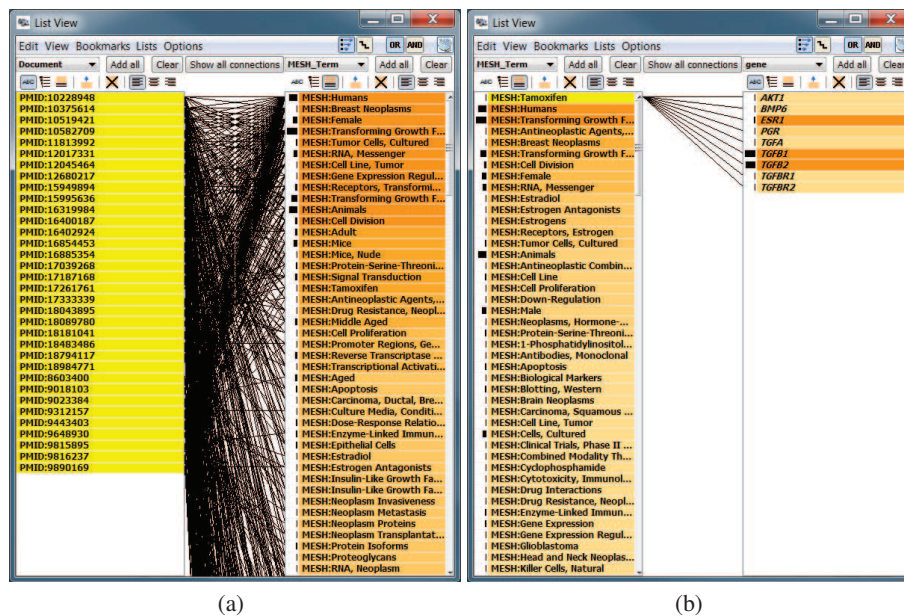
List View

Edit View Bookmarks Lists Options

OR AND

Document Add all Clear Show all connections MESH_Term Add all Clear

PMID:10228948
PMID:10375614
PMID:10519421
PMID:10582709
PMID:11813992
PMID:12017331
PMID:12045464
PMID:12680217
PMID:15949894
PMID:15995636
PMID:16319984
PMID:16400187
PMID:16402924
PMID:16854453
PMID:16885354
PMID:17039268
PMID:17187168
PMID:17261761
PMID:17333339
PMID:18043895
PMID:18089780
PMID:18181041
PMID:18483486
PMID:18794117
PMID:18984771
PMID:8603400
PMID:9018103
PMID:9023384
PMID:9312157
PMID:9443403
PMID:9648930
PMID:9815895
PMID:9816237
PMID:9890169

MESH:Humans
MESH:Breast Neoplasms
MESH:Female
MESH:Transforming Growth F...
MESH:Tumor Cells, Cultured
MESH:RNA, Messenger
MESH:Cell Line, Tumor
MESH:Gene Expression Regul...
MESH:Receptors, Transformi...
MESH:Transforming Growth F...
MESH:Animals
MESH:Cell Division
MESH:Adult
MESH:Mice
MESH:Mice, Nude
MESH:Protein-Serine-Threoni...
MESH:Signal Transduction
MESH:Tamoxifen
MESH:Antineoplastic Agents,...
MESH:Drug Resistance, Neopl...
MESH:Middle Aged
MESH:Cell Proliferation
MESH:Promoter Regions, Ge...
MESH:Reverse Transcriptase ...
MESH:Transcriptional Activati...
MESH:Aged
MESH:Apoptosis
MESH:Carcinoma, Ductal, Bre...
MESH:Culture Media, Conditi...
MESH:Dose-Response Relatio...
MESH:Enzyme-Linked Immun...
MESH:Epithelial Cells
MESH:Estradiol
MESH:Estrogen Antagonists
MESH:Insulin-Like Growth Fa...
MESH:Insulin-Like Growth Fa...
MESH:Neoplasm Invasiveness
MESH:Neoplasm Metastasis
MESH:Neoplasm Proteins
MESH:Neoplasm Transplantat...
MESH:Protein Isoforms
MESH:Proteoglycans
MESH:RNA, Neoplasm

(a)

List View

Edit View Bookmarks Lists Options

OR AND

MESH_Term Add all Clear Show all connections gene Add all Clear

MESH:Tamoxifen
MESH:Humans
MESH:Transforming Growth F...
MESH:Antineoplastic Agents,...
MESH:Breast Neoplasms
MESH:Transforming Growth F...
MESH:Cell Division
MESH:Female
MESH:RNA, Messenger
MESH:Estradiol
MESH:Estrogen Antagonists
MESH:Estrogens
MESH:Receptors, Estrogen
MESH:Tumor Cells, Cultured
MESH:Animals
MESH:Antineoplastic Combin...
MESH:Cell Line
MESH:Cell Proliferation
MESH:Down-Regulation
MESH:Male
MESH:Neoplasms, Hormone-...
MESH:Protein-Serine-Threoni...
MESH:1-Phosphatidylinositol...
MESH:Antibodies, Monoclonal
MESH:Apoptosis
MESH:Biological Markers
MESH:Blotting, Western
MESH:Brain Neoplasms
MESH:Carcinoma, Squamous ...
MESH:Cell Line, Tumor
MESH:Cells, Cultured
MESH:Clinical Trials, Phase II ...
MESH:Combined Modality Th...
MESH:Cyclophosphamide
MESH:Cytotoxicity, Immunol...
MESH:Drug Interactions
MESH:Drug Resistance, Neopl...
MESH:Enzyme-Linked Immun...
MESH:Gene Expression
MESH:Gene Expression Regul...
MESH:Glioblastoma
MESH:Head and Neck Neoplas...
MESH:Killer Cells, Natural

AKT1
BMP6
ESR1
PGR
TGFA
TGFB1
TGFB2
TGFBR1
TGFBR2

(b)